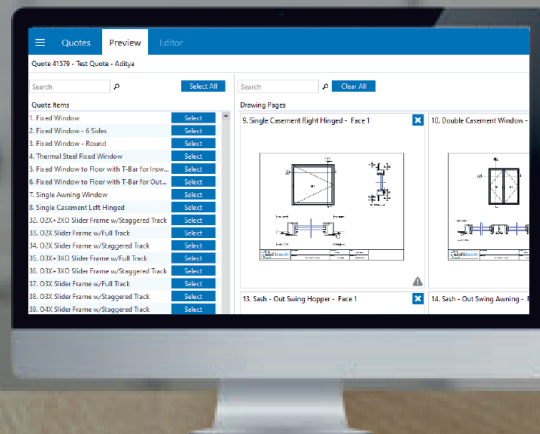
Quotes Preview Editor

Quote 41579 - Test Quote - Aditya

Search

Select All

Quote Items

1. Fixed Window Select
2. Fixed Window - 6 Sides Select
3. Fixed Window - Round Select
4. Thermal Steel Fixed Window Select
5. Fixed Window to Floor with T-Bar for Insw... Select
6. Fixed Window to Floor with T-Bar for Out... Select
7. Single Awning Window Select
8. Single Casement Left Hinged Select
32. O2X+2XO Slider Frame w/Staggered Track Select
33. O2X Slider Frame w/Full Track Select
34. O2X Slider Frame w/Staggered Track Select
35. O3X+3XO Slider Frame w/Full Track Select
36. O3X+3XO Slider Frame w/Staggered Track Select
37. O3X Slider Frame w/Full Track Select
38. O3X Slider Frame w/Staggered Track Select
39. O4X Slider Frame w/Staggered Track Select

Search

Clear All

Drawing Pages

9. Single Casement Right Hinged - Face 1

10. Double Casement Window -

13. Sash - Out Swing Hopper - Face 1

14. Sash - Out Swing Awning -